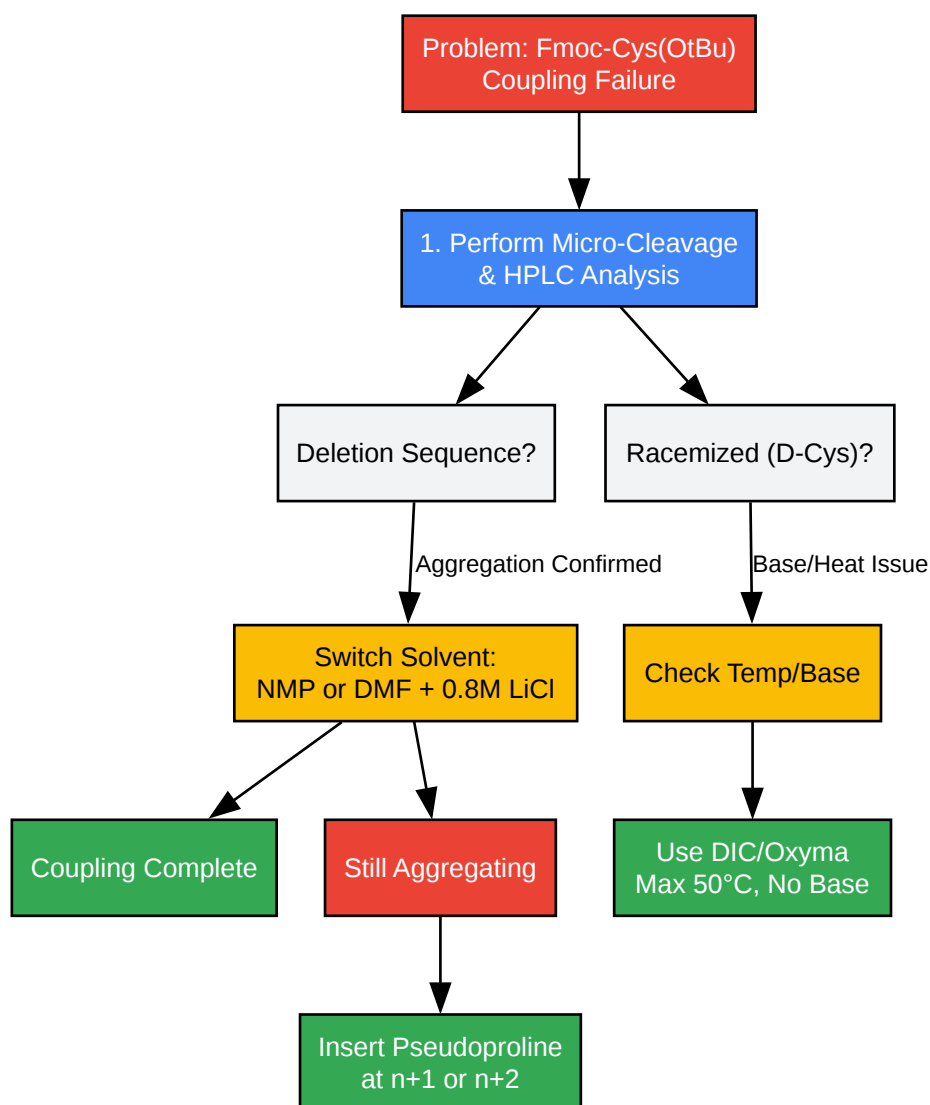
Problem: Fmoc-Cys(OtBu) Coupling Failure

1. Perform Micro-Cleavage & HPLC Analysis

Deletion Sequence?

Racemized (D-Cys)?

Aggregation Confirmed

Base/Heat Issue

Switch Solvent: NMP or DMF + 0.8M LiCl

Check Temp/Base

Coupling Complete

Still Aggregating

Use DIC/Oxyma Max 50°C, No Base

Insert Pseudoproline at n+1 or n+2